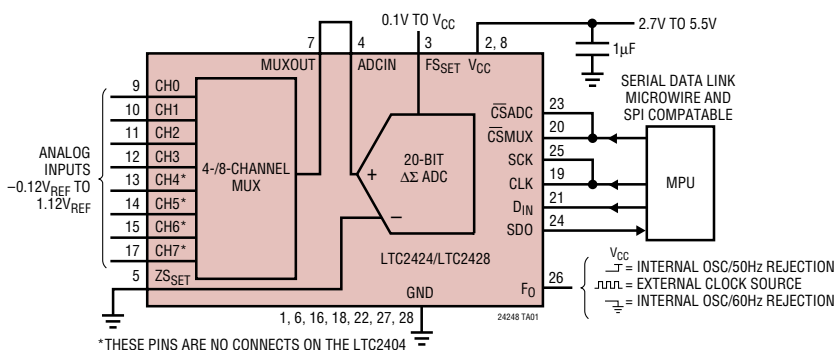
0.1V TO $V_{CC}$

2.7V TO 5.5V

1µF

7 MUXOUT

4 ADCIN

3 $FS_{SET}$

2, 8 $V_{CC}$

SERIAL DATA LINK MICROWIRE AND SPI COMPATABLE

9 CH0
10 CH1
11 CH2
12 CH3
13 CH4*
14 CH5*
15 CH6*
17 CH7*
5 $ZS_{SET}$

ANALOG INPUTS $-0.12V_{REF}$ TO $1.12V_{REF}$

4-/8-CHANNEL MUX

20-BIT $\Delta\Sigma$ ADC

+
–

LTC2424/LTC2428

$\overline{CS}$ADC 23
$\overline{CS}$MUX 20
SCK 25
CLK 19
$D_{IN}$ 21
SDO 24

MPU

GND

$F_O$ 26

$V_{CC}$ = INTERNAL OSC/50Hz REJECTION
= EXTERNAL CLOCK SOURCE
= INTERNAL OSC/60Hz REJECTION

1, 6, 16, 18, 22, 27, 28

24248 TA01

*THESE PINS ARE NO CONNECTS ON THE LTC2404